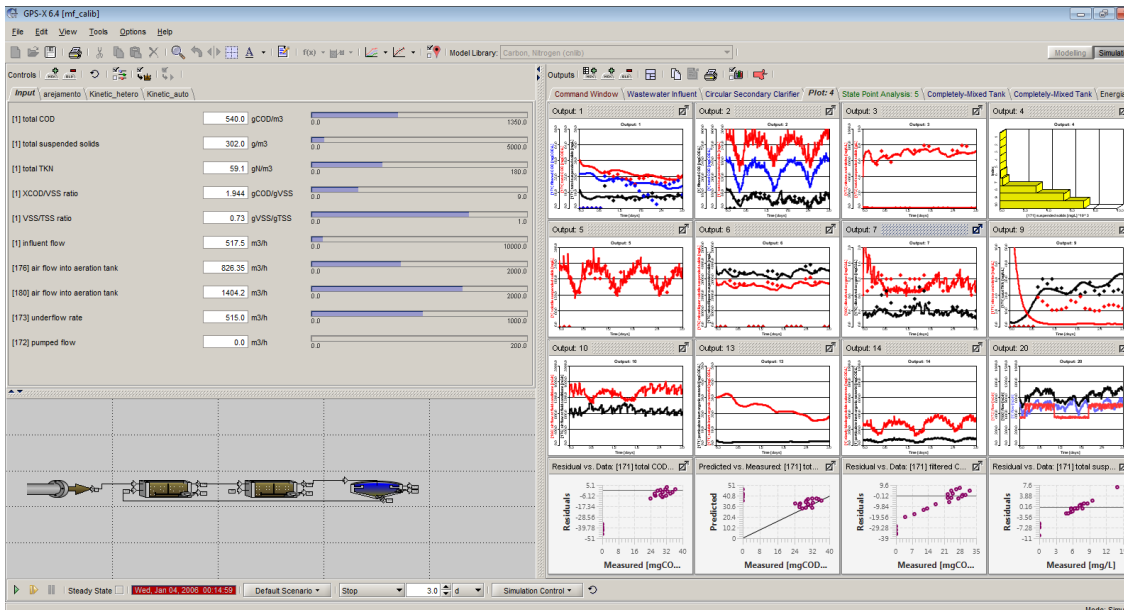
GPS-X 6.4 [mf_calib]

File Edit View Tools Options Help

f(x) Model Library: Carbon, Nitrogen (cnlib) Modelling Simulati

Controls

Input arejamento Kinetic_hetero Kinetic_auto

| | | | | |
|---|---|---|---|---|
| [1] total COD | 540.0 | gCOD/m3 | 0.0 | 1350.0 |
| [1] total suspended solids | 302.0 | g/m3 | 0.0 | 5000.0 |
| [1] total TKN | 59.1 | gN/m3 | 0.0 | 180.0 |
| [1] XCOD/VSS ratio | 1.944 | gCOD/gVSS | 0.0 | 9.0 |
| [1] VSS/TSS ratio | 0.73 | gVSS/gTSS | 0.0 | 1.0 |
| [1] influent flow | 517.5 | m3/h | 0.0 | 10000.0 |
| [176] air flow into aeration tank | 826.35 | m3/h | 0.0 | 2000.0 |
| [180] air flow into aeration tank | 1404.2 | m3/h | 0.0 | 2000.0 |
| [173] underflow rate | 515.0 | m3/h | 0.0 | 1000.0 |
| [172] pumped flow | 0.0 | m3/h | 0.0 | 200.0 |

Outputs

Command Window Wastewater Influent Circular Secondary Clarifier Plot: 4 State Point Analysis: 5 Completely-Mixed Tank Completely-Mixed Tank Energi

Output: 1 Output: 2 Output: 3 Output: 4
Output: 5 Output: 6 Output: 7 Output: 9
Output: 10 Output: 13 Output: 14 Output: 20

Residual vs. Data: [171] total COD... Predicted vs. Measured: [171] tot... Residual vs. Data: [171] filtered C... Residual vs. Data: [171] total susp...

Residuals 5.1 -6.12 -17.34 -28.56 -39.78 -51 Measured [mgCO... 0 8 16 24 32 40
Predicted 51 40.8 30.6 20.4 10.2 0 Measured [mgCOD... 0 8 16 24 32 40
Residuals 9.6 -0.12 -9.84 -19.56 -29.28 -39 Measured [mgCO... 0 7 14 21 28 35
Residuals 7.6 3.88 0.16 -3.56 -7.28 -11 Measured [mg/L] 0 3 6 9 12 15

Steady State Wed, Jan 04, 2006 00:14:59 Default Scenario Stop 3.0 d Simulation Control